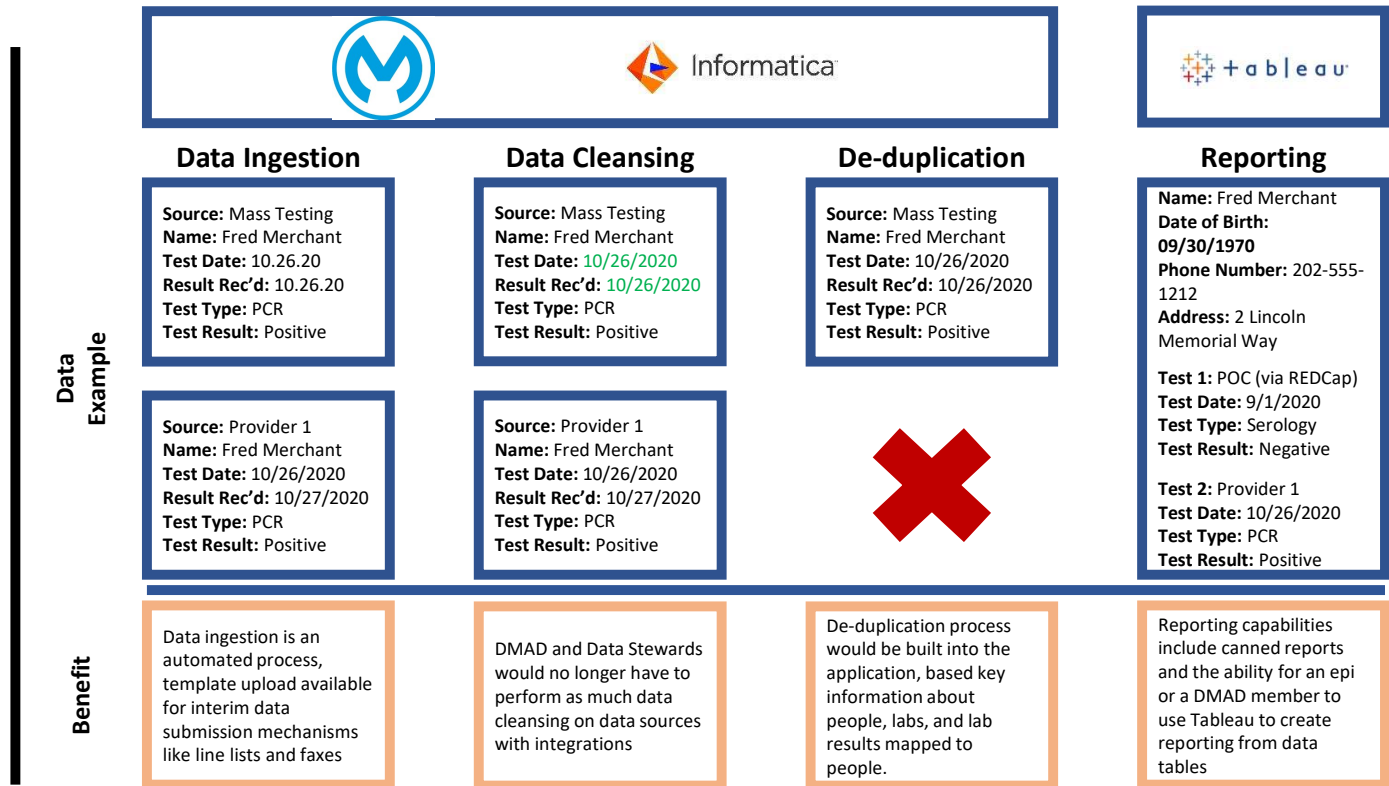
Informatica

+ a b | e a u

Data Ingestion

Data Cleansing

De-duplication

Reporting

Data Example

**Source:** Mass Testing
**Name:** Fred Merchant
**Test Date:** 10.26.20
**Result Rec'd:** 10.26.20
**Test Type:** PCR
**Test Result:** Positive

**Source:** Mass Testing
**Name:** Fred Merchant
**Test Date:** 10/26/2020
**Result Rec'd:** 10/26/2020
**Test Type:** PCR
**Test Result:** Positive

**Source:** Mass Testing
**Name:** Fred Merchant
**Test Date:** 10/26/2020
**Result Rec'd:** 10/26/2020
**Test Type:** PCR
**Test Result:** Positive

**Name:** Fred Merchant
**Date of Birth: 09/30/1970**
**Phone Number:** 202-555-1212
**Address:** 2 Lincoln Memorial Way

**Test 1:** POC (via REDCap)
**Test Date:** 9/1/2020
**Test Type:** Serology
**Test Result:** Negative

**Test 2:** Provider 1
**Test Date:** 10/26/2020
**Test Type:** PCR
**Test Result:** Positive

**Source:** Provider 1
**Name:** Fred Merchant
**Test Date:** 10/26/2020
**Result Rec'd:** 10/27/2020
**Test Type:** PCR
**Test Result:** Positive

**Source:** Provider 1
**Name:** Fred Merchant
**Test Date:** 10/26/2020
**Result Rec'd:** 10/27/2020
**Test Type:** PCR
**Test Result:** Positive

Benefit

Data ingestion is an automated process, template upload available for interim data submission mechanisms like line lists and faxes

DMAD and Data Stewards would no longer have to perform as much data cleansing on data sources with integrations

De-duplication process would be built into the application, based key information about people, labs, and lab results mapped to people.

Reporting capabilities include canned reports and the ability for an epi or a DMAD member to use Tableau to create reporting from data tables